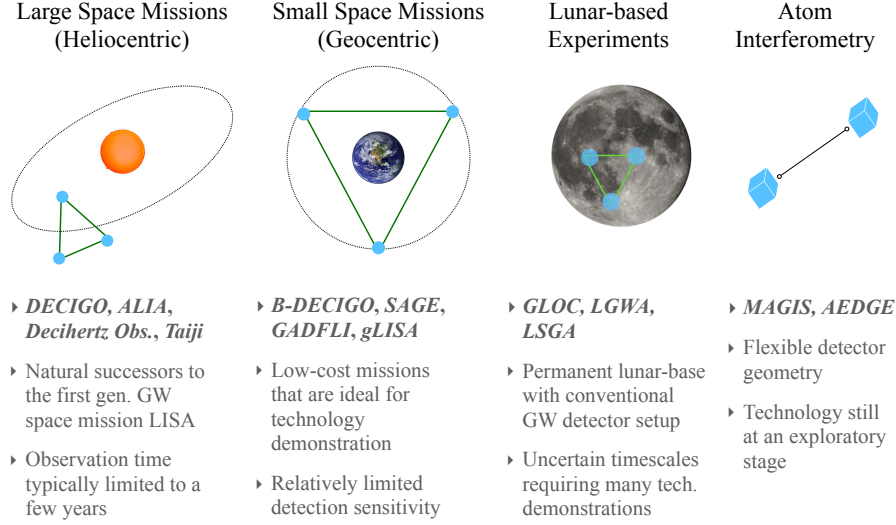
Large Space Missions (Heliocentric)

Small Space Missions (Geocentric)

Lunar-based Experiments

Atom Interferometry

‣ ***DECIGO, ALIA, Decihertz Obs., Taiji***

‣ Natural successors to the first gen. GW space mission LISA

‣ Observation time typically limited to a few years

‣ ***B-DECIGO, SAGE, GADFLI, gLISA***

‣ Low-cost missions that are ideal for technology demonstration

‣ Relatively limited detection sensitivity

‣ ***GLOC, LGWA, LSGA***

‣ Permanent lunar-base with conventional GW detector setup

‣ Uncertain timescales requiring many tech. demonstrations

‣ ***MAGIS, AEDGE***

‣ Flexible detector geometry

‣ Technology still at an exploratory stage